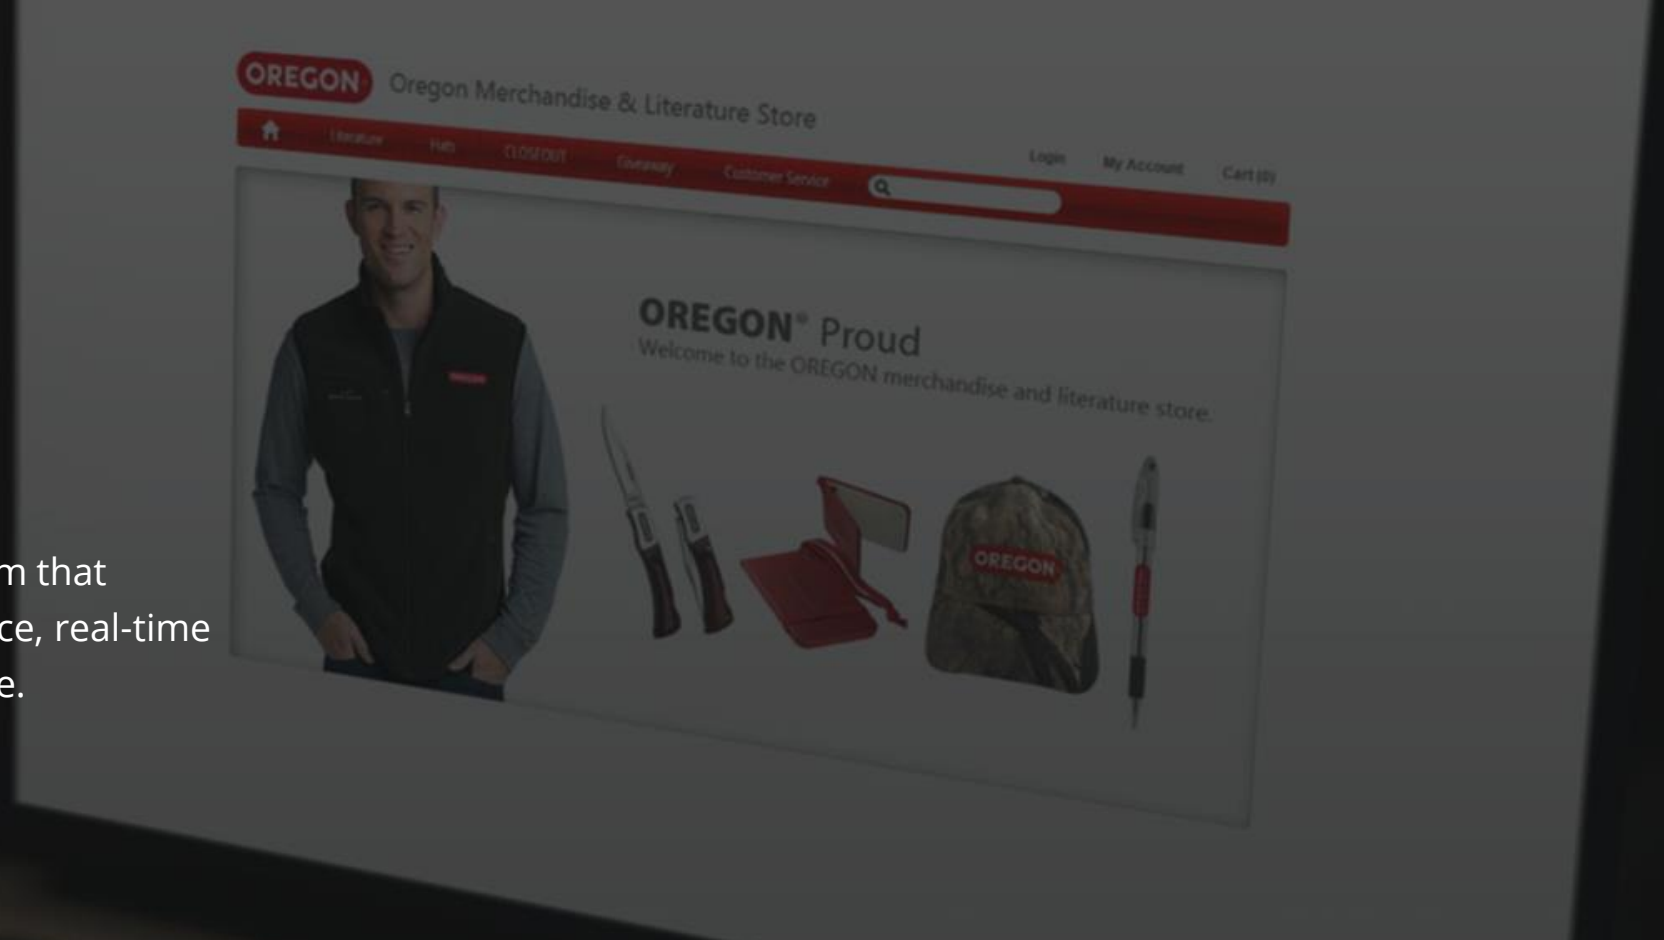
OREGON Oregon Merchandise & Literature Store

Literature Hats CLOSEOUT Giveaway Customer Service Login My Account Cart (0)

OREGON® Proud
Welcome to the OREGON merchandise and literature store.

OREGON

m that
ce, real-time
e.